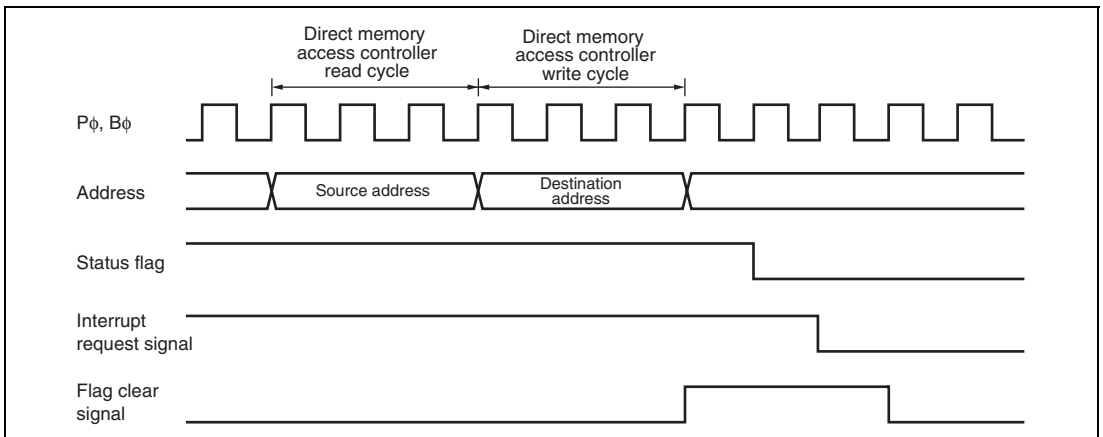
Direct memory access controller read cycle

Direct memory access controller write cycle

P$\phi$, B$\phi$

Address

Source address

Destination address

Status flag

Interrupt request signal

Flag clear signal